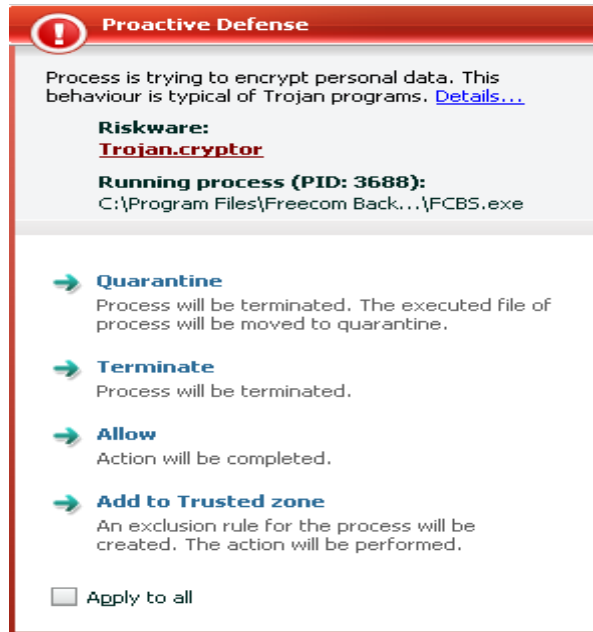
Proactive Defense

Process is trying to encrypt personal data. This behaviour is typical of Trojan programs. Details...

Riskware:
Trojan.cryptor

Running process (PID: 3688):
C:\Program Files\Freecom Back...\FCBS.exe

Quarantine
Process will be terminated. The executed file of process will be moved to quarantine.

Terminate
Process will be terminated.

Allow
Action will be completed.

Add to Trusted zone
An exclusion rule for the process will be created. The action will be performed.

Apply to all